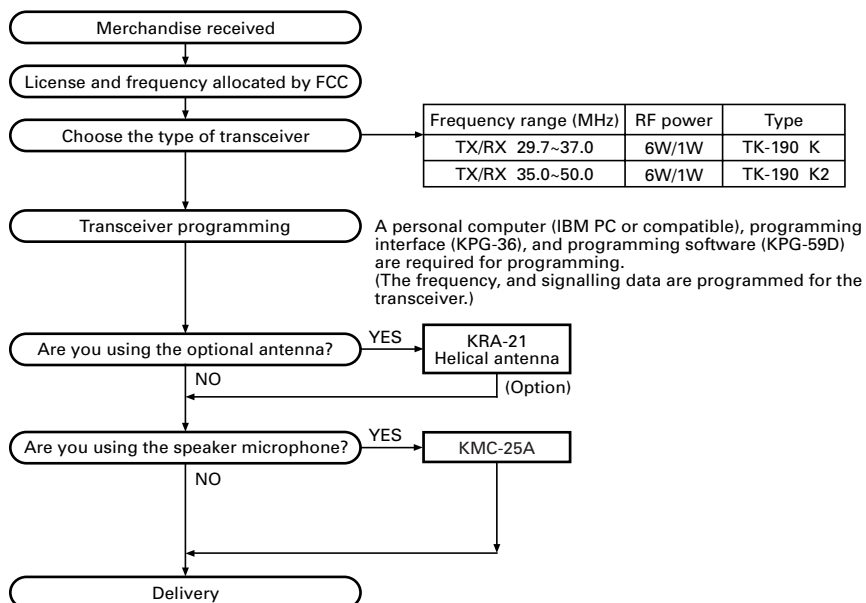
Merchandise received

License and frequency allocated by FCC

Choose the type of transceiver

| Frequency range (MHz) | RF power | Type |
|---|---|---|
| TX/RX 29.7~37.0 | 6W/1W | TK-190 K |
| TX/RX 35.0~50.0 | 6W/1W | TK-190 K2 |

Transceiver programming

A personal computer (IBM PC or compatible), programming interface (KPG-36), and programming software (KPG-59D) are required for programming.
(The frequency, and signalling data are programmed for the transceiver.)

Are you using the optional antenna?

YES

KRA-21 Helical antenna

(Option)

NO

Are you using the speaker microphone?

YES

KMC-25A

NO

Delivery